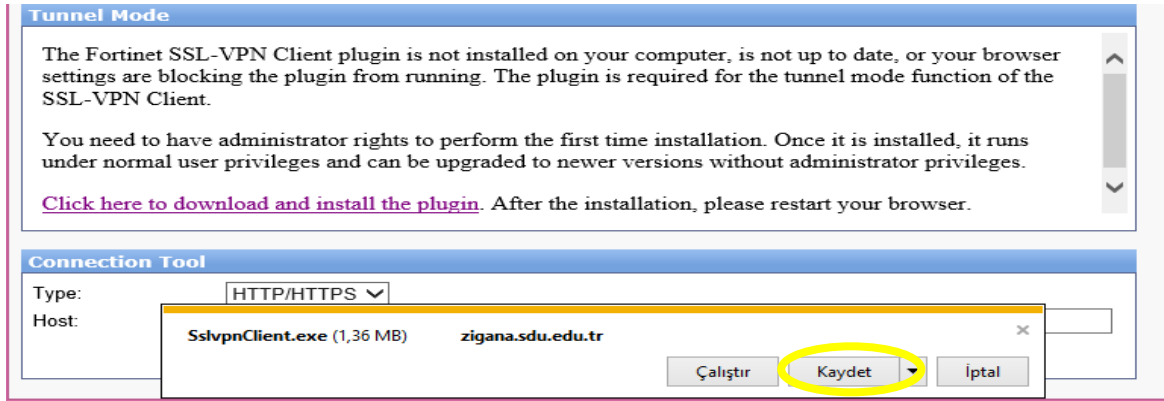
Tunnel Mode

The Fortinet SSL-VPN Client plugin is not installed on your computer, is not up to date, or your browser settings are blocking the plugin from running. The plugin is required for the tunnel mode function of the SSL-VPN Client.

You need to have administrator rights to perform the first time installation. Once it is installed, it runs under normal user privileges and can be upgraded to newer versions without administrator privileges.

Click here to download and install the plugin. After the installation, please restart your browser.

Connection Tool

Type: HTTP/HTTPS

Host:

SslvpnClient.exe (1,36 MB) zigana.sdu.edu.tr

×

Çalıştır Kaydet İptal